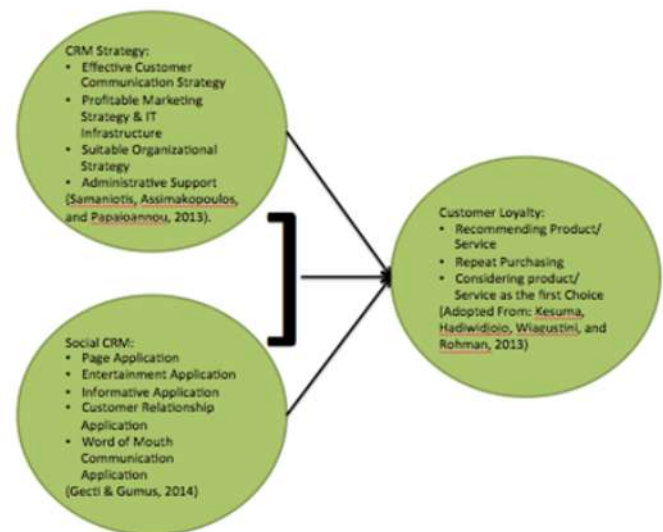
CRM Strategy:
- Effective Customer Communication Strategy
- Profitable Marketing Strategy & IT Infrastructure
- Suitable Organizational Strategy
- Administrative Support

(Samaniotis, Assimakopoulos, and Papaioannou, 2013).

Customer Loyalty:
- Recommending Product/ Service
- Repeat Purchasing
- Considering product/ Service as the first Choice

(Adopted From: Kesuma, Hadiwidjojo, Wiagustini, and Rohman, 2013)

Social CRM:
- Page Application
- Entertainment Application
- Informative Application
- Customer Relationship Application
- Word of Mouth Communication Application

(Gecti & Gumus, 2014)